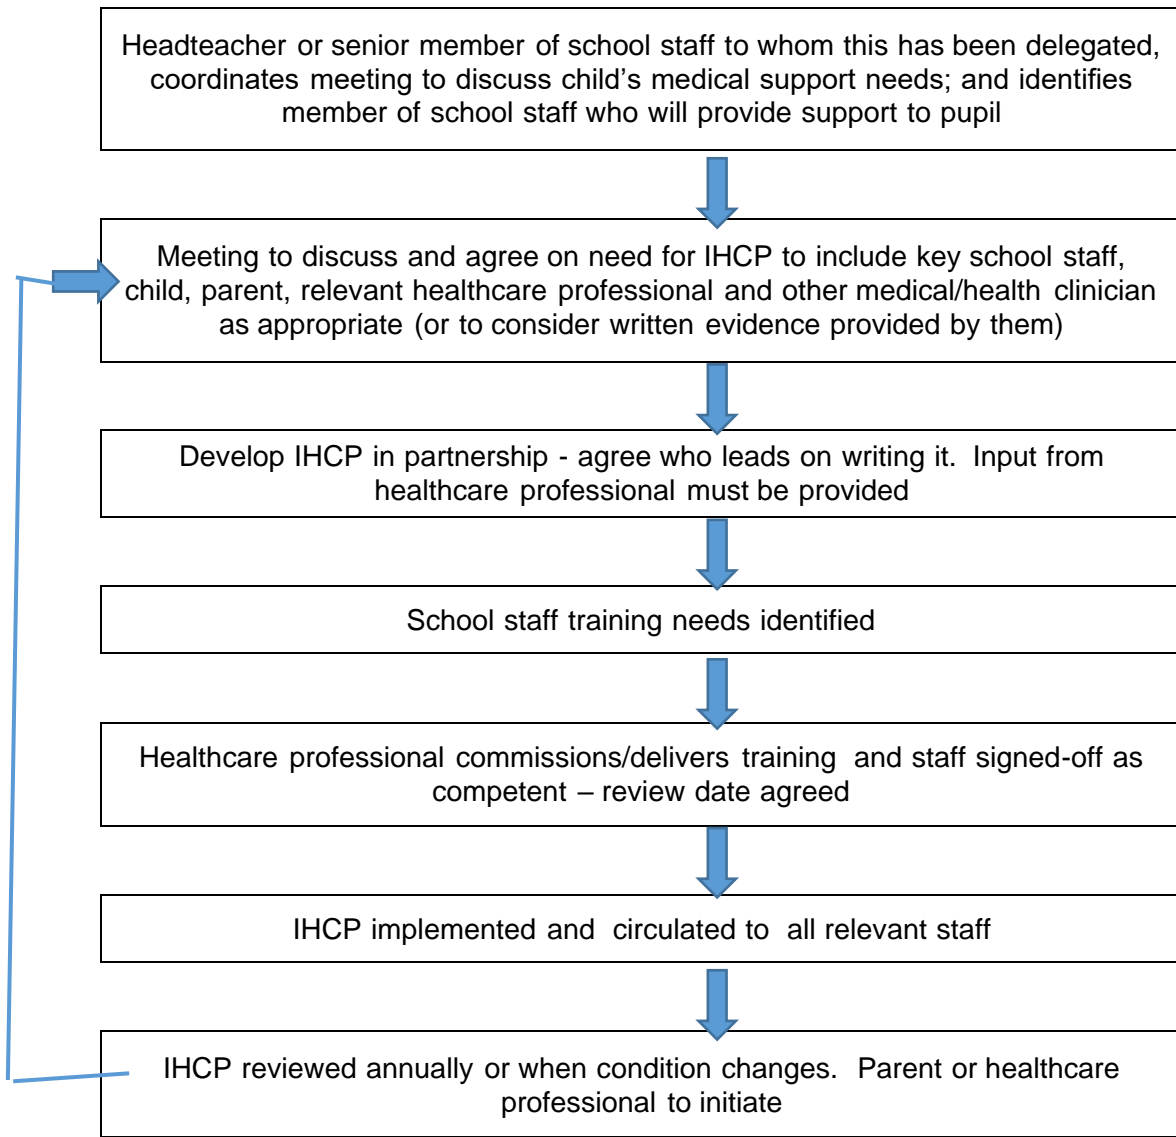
Headteacher or senior member of school staff to whom this has been delegated, coordinates meeting to discuss child's medical support needs; and identifies member of school staff who will provide support to pupil

Meeting to discuss and agree on need for IHCP to include key school staff, child, parent, relevant healthcare professional and other medical/health clinician as appropriate (or to consider written evidence provided by them)

Develop IHCP in partnership - agree who leads on writing it. Input from healthcare professional must be provided

School staff training needs identified

Healthcare professional commissions/delivers training and staff signed-off as competent – review date agreed

IHCP implemented and circulated to all relevant staff

IHCP reviewed annually or when condition changes. Parent or healthcare professional to initiate